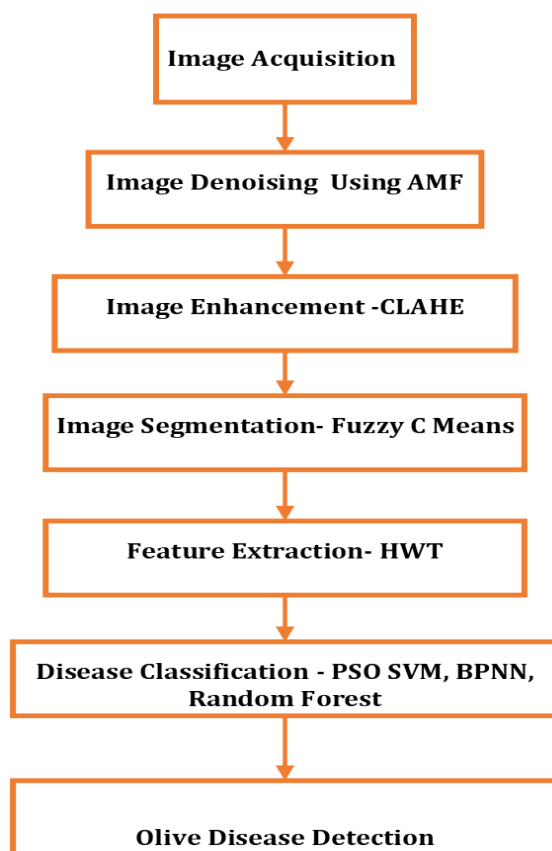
Image Acquisition

Image Denoising Using AMF

Image Enhancement -CLAHE

Image Segmentation- Fuzzy C Means

Feature Extraction- HWT

Disease Classification - PSO SVM, BPNN, Random Forest

Olive Disease Detection